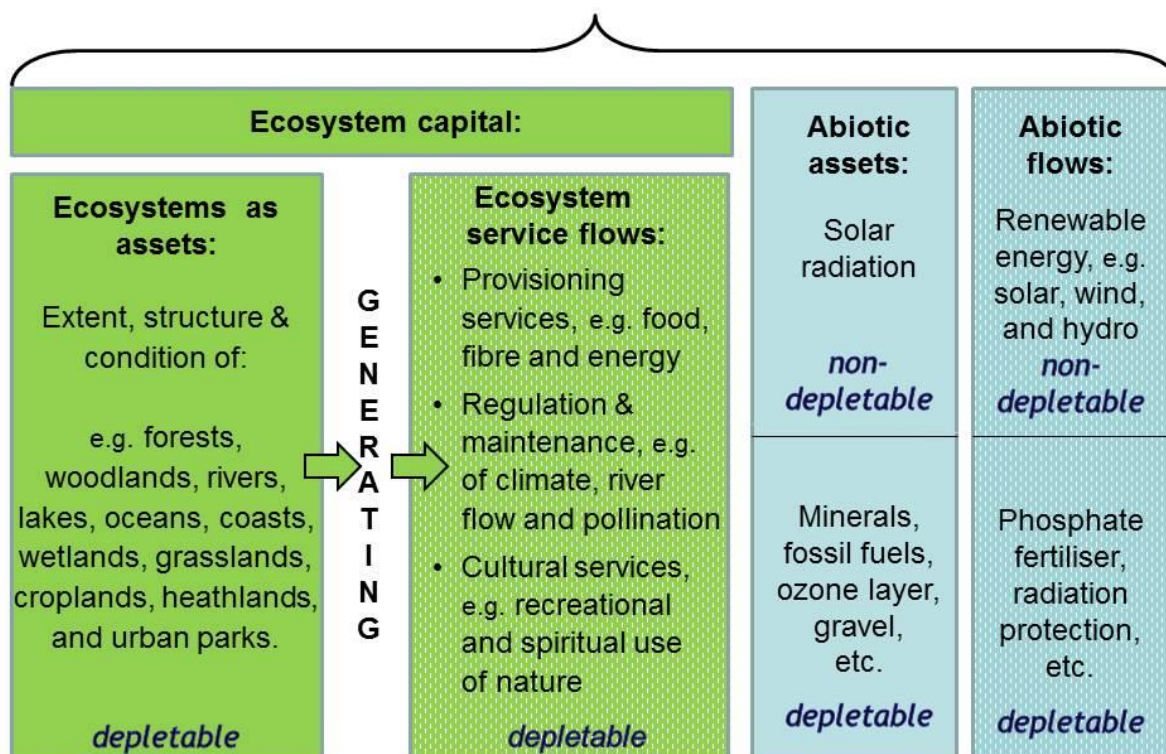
Ecosystem capital:

Ecosystems as assets:

Extent, structure & condition of:

e.g. forests, woodlands, rivers, lakes, oceans, coasts, wetlands, grasslands, croplands, heathlands, and urban parks.

depletable

GENERATING

Ecosystem service flows:

• Provisioning services, e.g. food, fibre and energy
• Regulation & maintenance, e.g. of climate, river flow and pollination
• Cultural services, e.g. recreational and spiritual use of nature

depletable

Abiotic assets:

Solar radiation

non-depletable

Minerals, fossil fuels, ozone layer, gravel, etc.

depletable

Abiotic flows:

Renewable energy, e.g. solar, wind, and hydro

non-depletable

Phosphate fertiliser, radiation protection, etc.

depletable